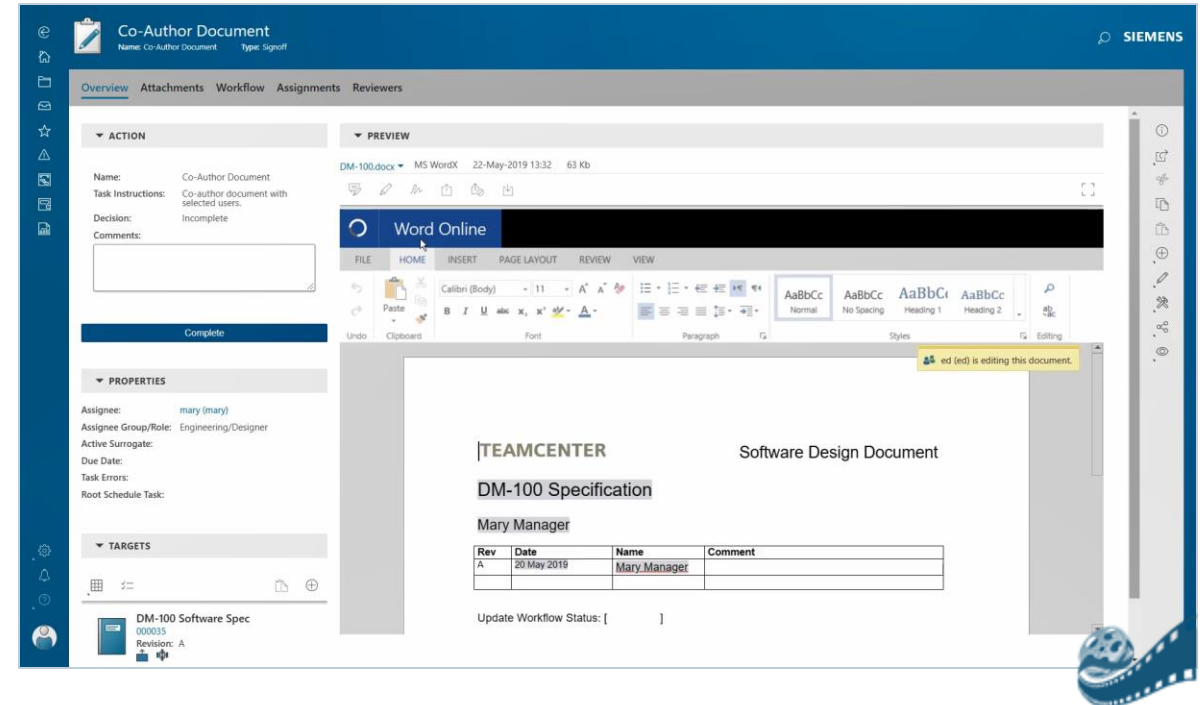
Co-Author Document
Name: Co-Author Document Type: Signoff

SIEMENS

Overview Attachments Workflow Assignments Reviewers

ACTION

Name: Co-Author Document
Task Instructions: Co-author document with selected users.
Decision: Incomplete
Comments:

Complete

PROPERTIES

Assignee: mary (mary)
Assignee Group/Role: Engineering/Designer
Active Surrogate:
Due Date:
Task Errors:
Root Schedule Task:

TARGETS

DM-100 Software Spec
000035
Revision: A

PREVIEW

DM-100.docx MS WordX 22-May-2019 13:32 63 Kb

Word Online

FILE HOME INSERT PAGE LAYOUT REVIEW VIEW

Paste
Calibri (Body) 11
B I U abc $x_2$ $x^2$ A
AaBbCc Normal
AaBbCc No Spacing
AaBbCc Heading 1
AaBbCc Heading 2
Undo Clipboard Font Paragraph Styles Editing

ed (ed) is editing this document.

TEAMCENTER Software Design Document

DM-100 Specification

Mary Manager

| Rev | Date | Name | Comment |
|---|---|---|---|
| A | 20 May 2019 | Mary Manager | |
| | | | |

Update Workflow Status: [ ]